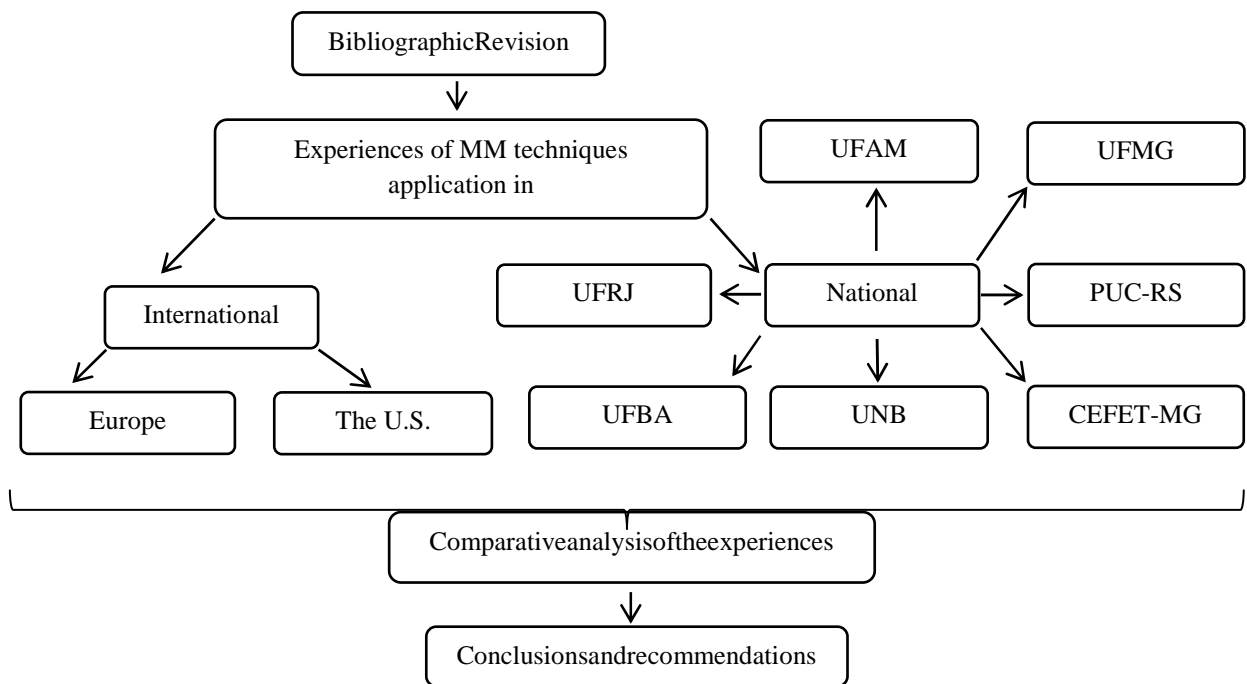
BibliographicRevision

Experiences of MM techniques application in

UFAM

UFMG

International

UFRJ

National

PUC-RS

Europe

The U.S.

UFBA

UNB

CEFET-MG

Comparativeanalysisoftheexperiences

Conclusionsandrecommendations